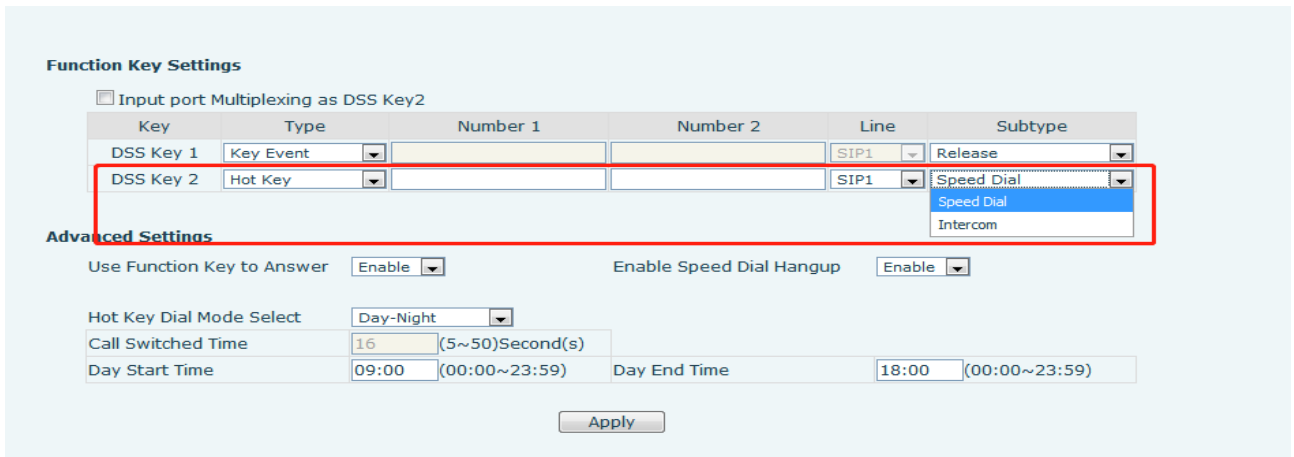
Function Key Settings

Input port Multiplexing as DSS Key2

| Key | Type | Number 1 | Number 2 | Line | Subtype |
|---|---|---|---|---|---|
| DSS Key 1 | Key Event | | | SIP1 | Release |
| DSS Key 2 | Hot Key | | | SIP1 | Speed Dial |

Speed Dial
Intercom

Advanced Settings

Use Function Key to Answer Enable
Enable Speed Dial Hangup Enable

Hot Key Dial Mode Select Day-Night
Call Switched Time 16 (5~50)Second(s)
Day Start Time 09:00 (00:00~23:59)
Day End Time 18:00 (00:00~23:59)

Apply